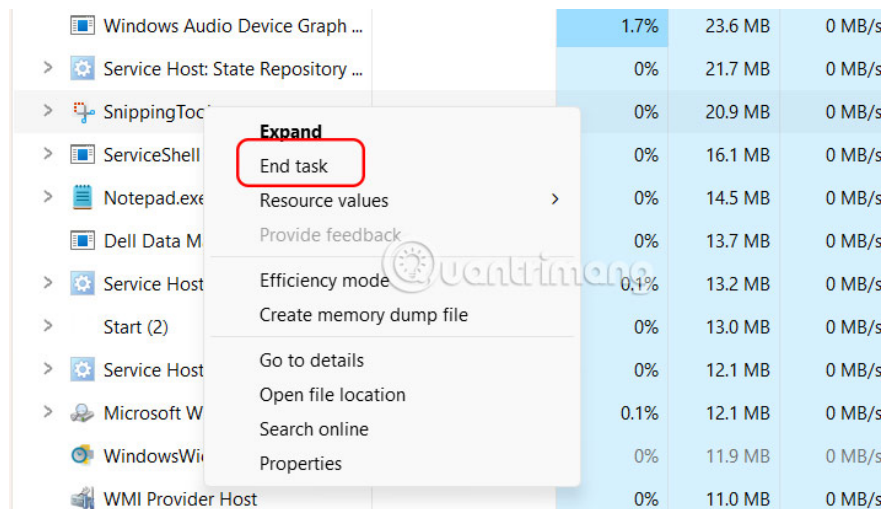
| | | | |
|---|---|---|---|
| Windows Audio Device Graph ... | 1.7% | 23.6 MB | 0 MB/s |
| Service Host: State Repository ... | 0% | 21.7 MB | 0 MB/s |
| SnippingToo | 0% | 20.9 MB | 0 MB/s |
| ServiceShell | 0% | 16.1 MB | 0 MB/s |
| Notepad.exe | 0% | 14.5 MB | 0 MB/s |
| Dell Data M | 0% | 13.7 MB | 0 MB/s |
| Service Host | 0.1% | 13.2 MB | 0 MB/s |
| Start (2) | 0% | 13.0 MB | 0 MB/s |
| Service Host | 0% | 12.1 MB | 0 MB/s |
| Microsoft W | 0.1% | 12.1 MB | 0 MB/s |
| WindowsWi | 0% | 11.9 MB | 0 MB/s |
| WMI Provider Host | 0% | 11.0 MB | 0 MB/s |

Expand
End task
Resource values
Provide feedback
Efficiency mode
Create memory dump file
Go to details
Open file location
Search online
Properties

quantrimang